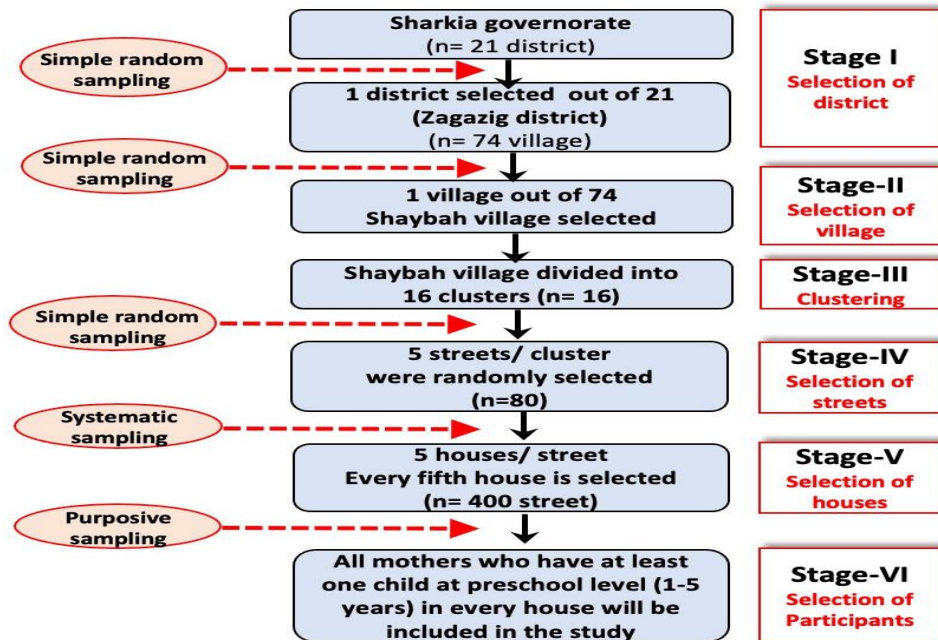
Sharkia governorate
(n= 21 district)

Stage I
Selection of district

Simple random sampling

1 district selected out of 21
(Zagazig district)
(n= 74 village)

Simple random sampling

1 village out of 74
Shaybah village selected

Stage-II
Selection of village

Shaybah village divided into 16 clusters (n= 16)

Stage-III
Clustering

Simple random sampling

5 streets/ cluster
were randomly selected
(n=80)

Stage-IV
Selection of streets

Systematic sampling

5 houses/ street
Every fifth house is selected
(n= 400 street)

Stage-V
Selection of houses

Purposive sampling

All mothers who have at least one child at preschool level (1-5 years) in every house will be included in the study

Stage-VI
Selection of Participants